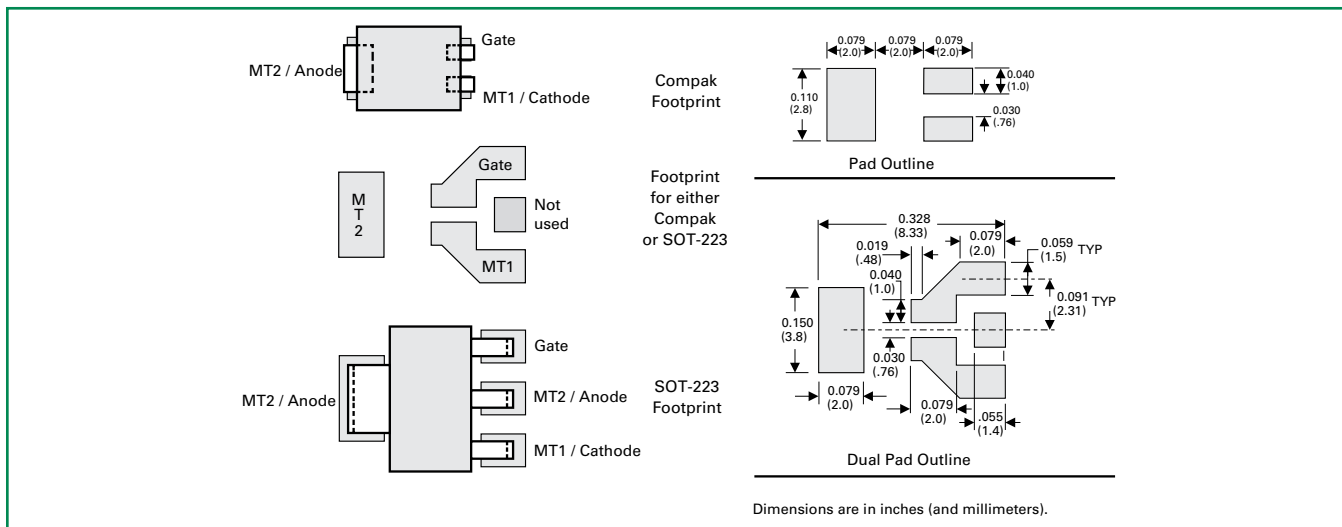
Gate

MT2 / Anode

MT1 / Cathode

Compak Footprint

0.079 (2.0)
0.079 (2.0)
0.079 (2.0)
0.110 (2.8)
0.040 (1.0)
0.030 (.76)

Pad Outline

Gate

M T 2

Not used

MT1

Footprint for either Compak or SOT-223

0.328 (8.33)
0.019 (.48)
0.079 (2.0)
0.059 (1.5) TYP
0.040 (1.0)
0.091 (2.31) TYP
0.150 (3.8)
0.030 (.76)
0.079 (2.0)
0.079 (2.0)
.055 (1.4)

Gate

MT2 / Anode

MT2 / Anode

MT1 / Cathode

SOT-223 Footprint

Dual Pad Outline

Dimensions are in inches (and millimeters).